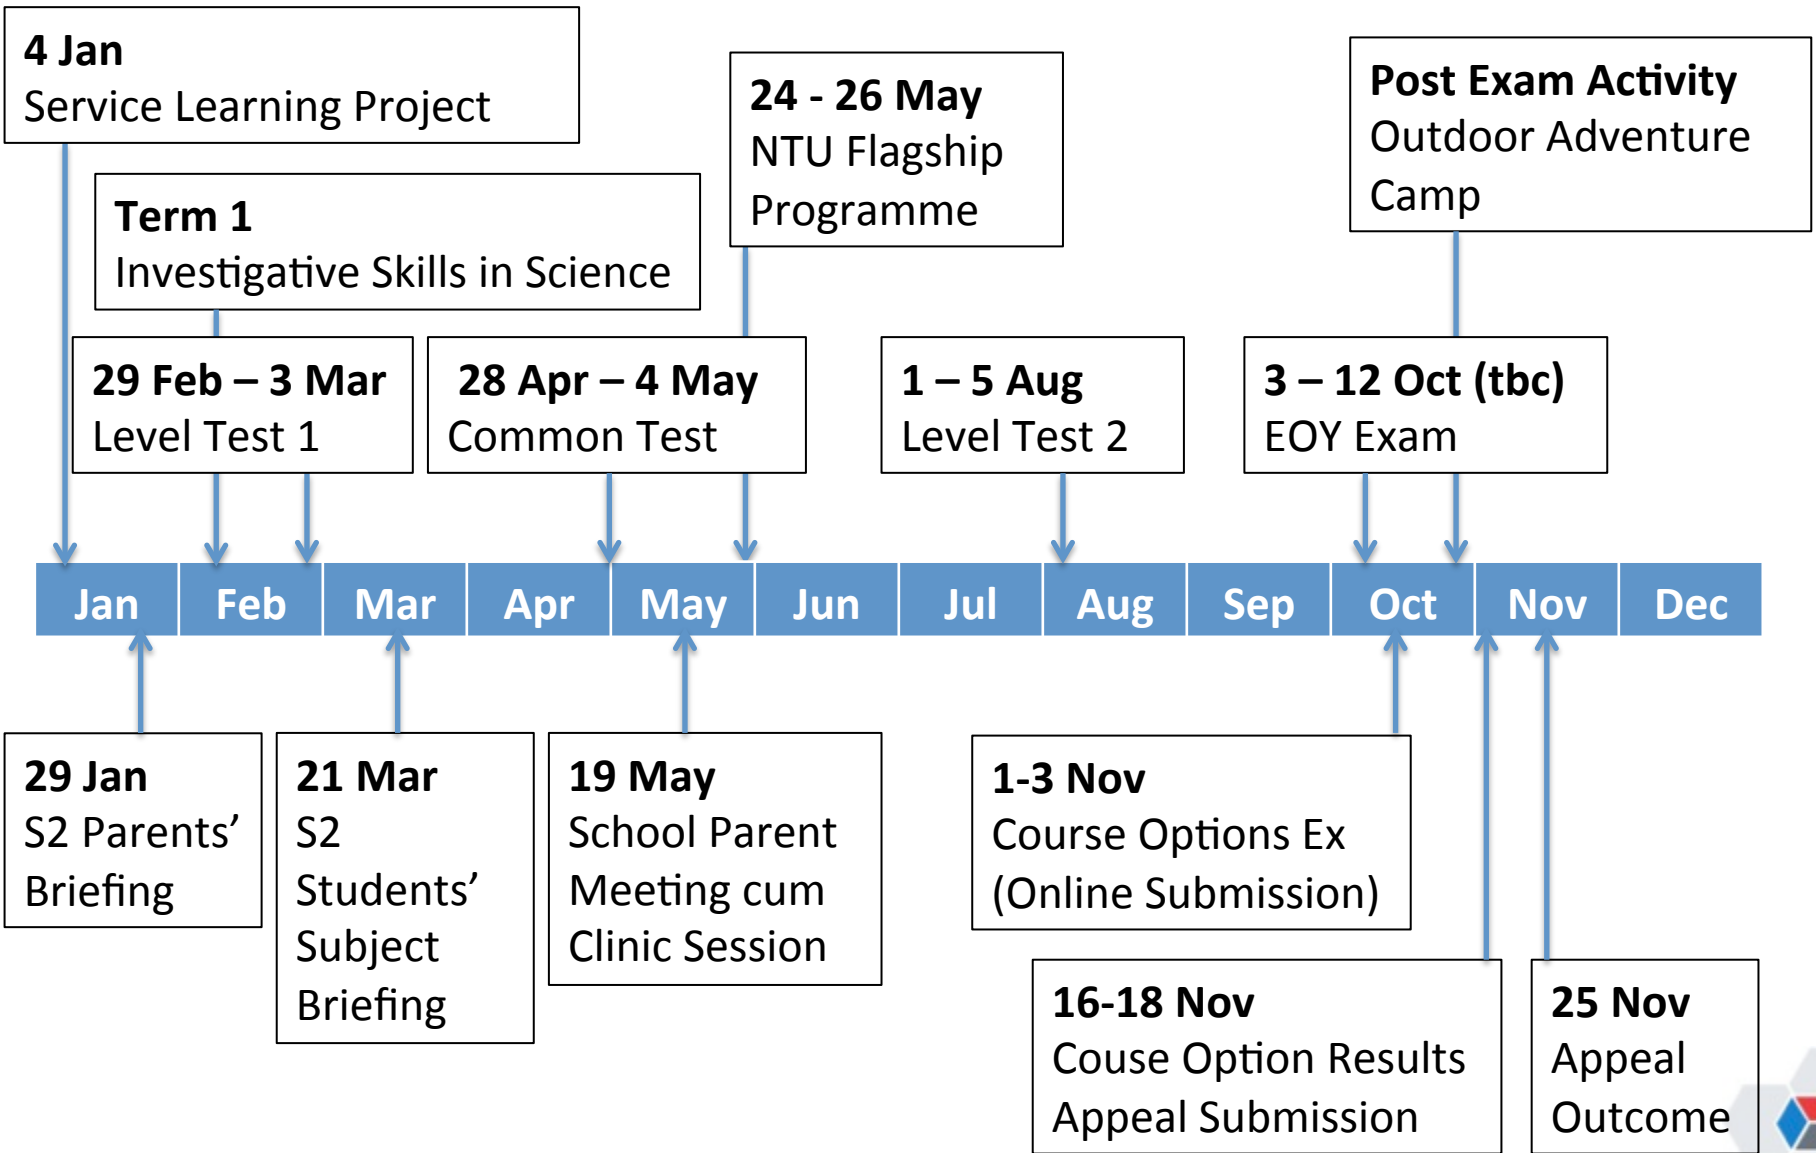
**4 Jan**
Service Learning Project

**Term 1**
Investigative Skills in Science

**24 - 26 May**
NTU Flagship Programme

**Post Exam Activity**
Outdoor Adventure Camp

**29 Feb – 3 Mar**
Level Test 1

**28 Apr – 4 May**
Common Test

**1 – 5 Aug**
Level Test 2

**3 – 12 Oct (tbc)**
EOY Exam

Jan Feb Mar Apr May Jun Jul Aug Sep Oct Nov Dec

**29 Jan**
S2 Parents' Briefing

**21 Mar**
S2 Students' Subject Briefing

**19 May**
School Parent Meeting cum Clinic Session

**1-3 Nov**
Course Options Ex (Online Submission)

**16-18 Nov**
Couse Option Results Appeal Submission

**25 Nov**
Appeal Outcome